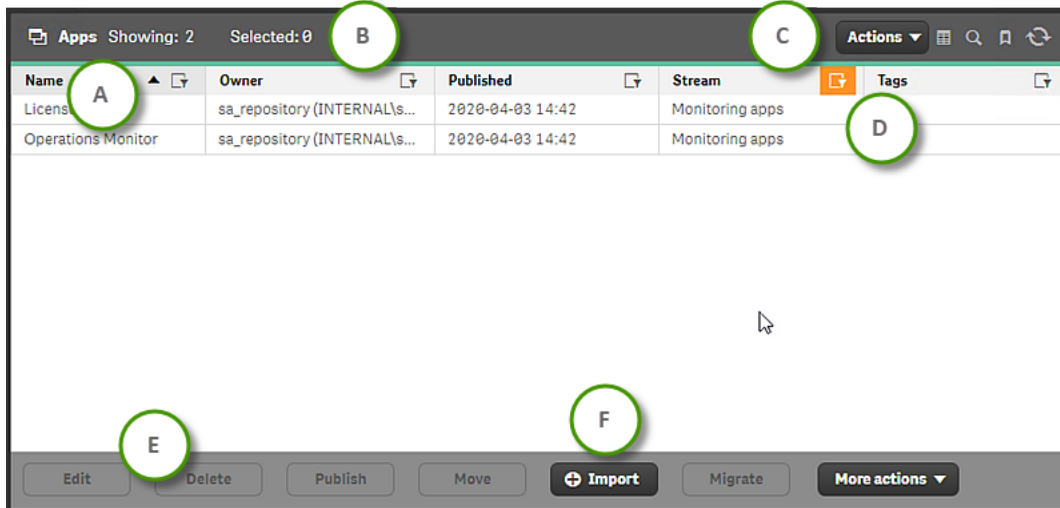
Apps Showing: 2 Selected: 0

B

C

Actions ▼

| Name ▲ | Owner | Published | Stream | Tags |
|---|---|---|---|---|
| Licens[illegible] | sa_repository (INTERNAL\s... | 2020-04-03 14:42 | Monitoring apps | |
| Operations Monitor | sa_repository (INTERNAL\s... | 2020-04-03 14:42 | Monitoring apps | |

A

D

E

F

Edit Delete Publish Move Import Migrate More actions ▼